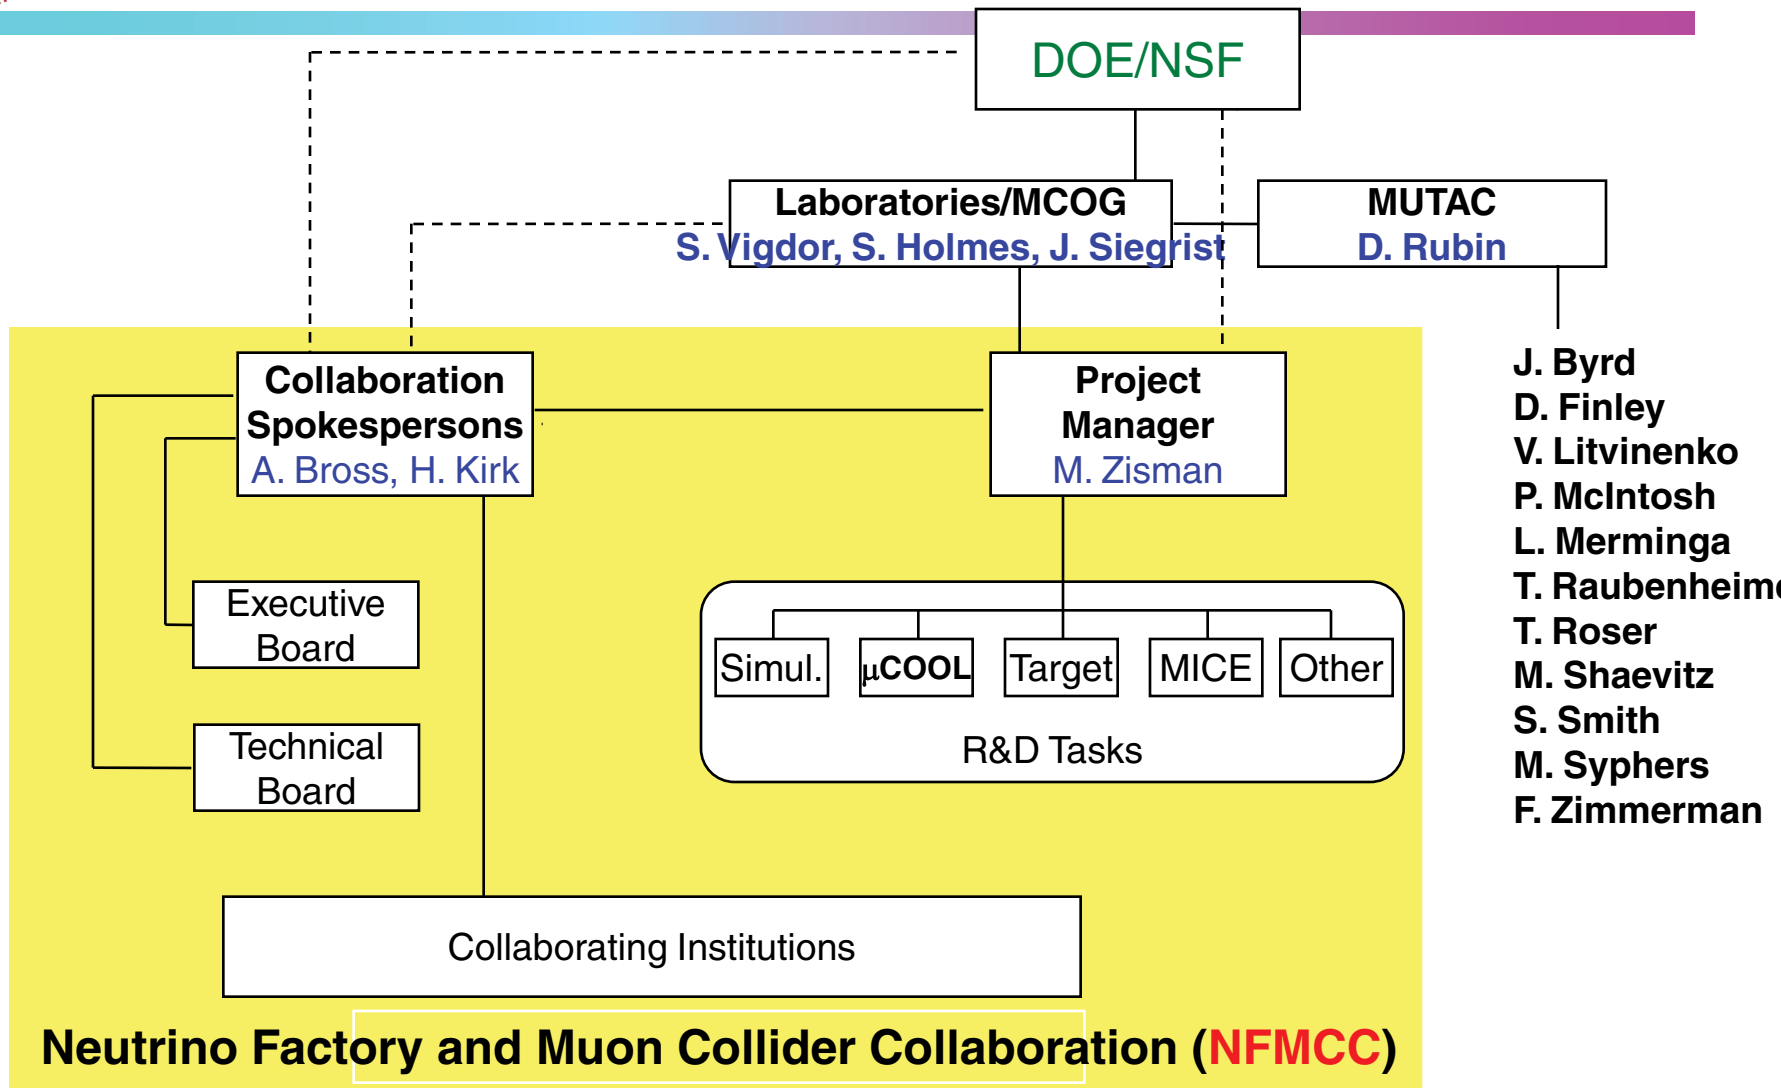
DOE/NSF

Laboratories/MCOG
S. Vigdor, S. Holmes, J. Siegrist

MUTAC
D. Rubin

J. Byrd
D. Finley
V. Litvinenko
P. McIntosh
L. Merminga
T. Raubenheim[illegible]
T. Roser
M. Shaevitz
S. Smith
M. Syphers
F. Zimmerman

Collaboration Spokespersons
A. Bross, H. Kirk

Project Manager
M. Zisman

Executive Board

Technical Board

Simul.

μCOOL

Target

MICE

Other

R&D Tasks

Collaborating Institutions

Neutrino Factory and Muon Collider Collaboration (NFMCC)